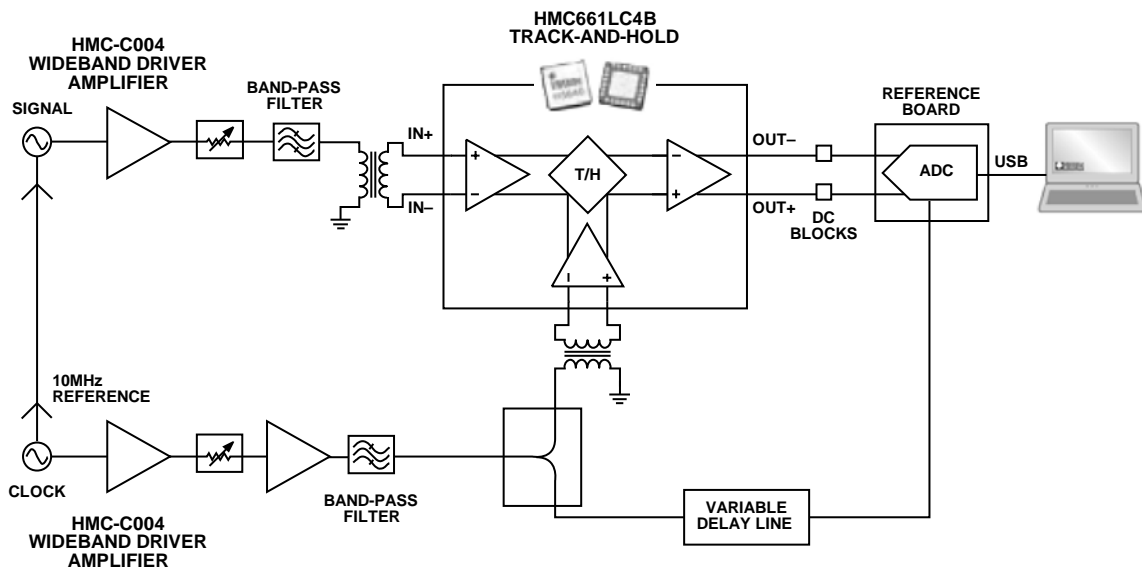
HMC661LC4B
TRACK-AND-HOLD

HMC-C004
WIDEBAND DRIVER
AMPLIFIER

BAND-PASS
FILTER

SIGNAL

IN+

IN–

+

–

T/H

–

+

OUT–

OUT+

DC
BLOCKS

REFERENCE
BOARD

ADC

USB

I

+

10MHz
REFERENCE

CLOCK

BAND-PASS
FILTER

HMC-C004
WIDEBAND DRIVER
AMPLIFIER

VARIABLE
DELAY LINE